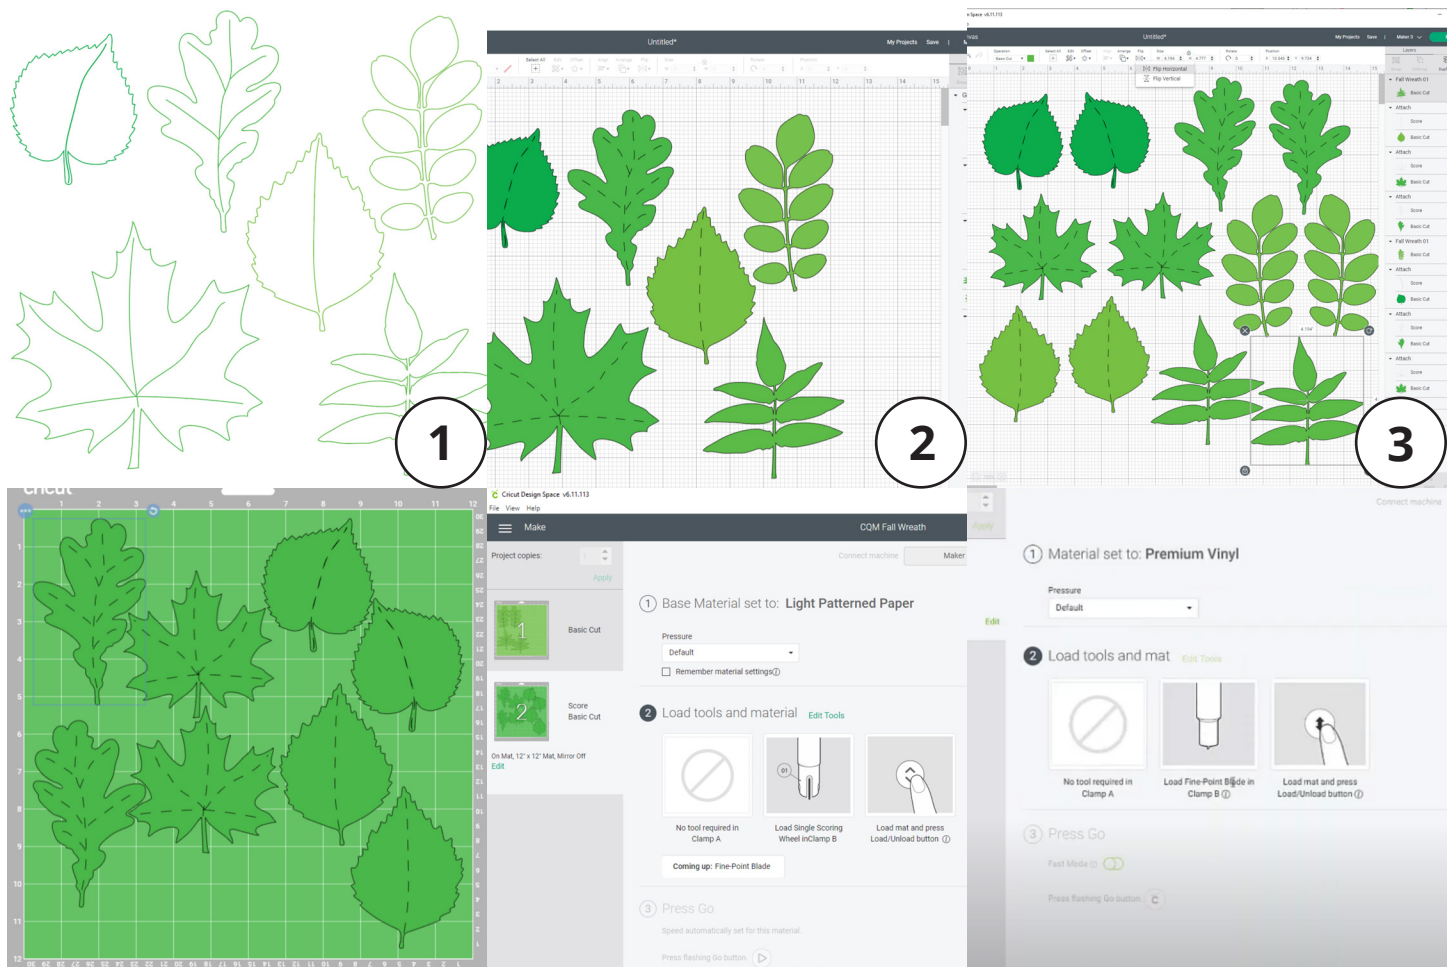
1

Untitled*
My Projects Save
Select All Edit Offset Align Arrange Flip Size Rotate Position
2

n Space v6.11.113
vas
Untitled*
My Projects Save Maker 3
Operation Select All Edit Offset Align Arrange Flip Size Rotate Position
Basic Cut
Flip Horizontal
Flip Vertical
Layers
Fall Wreath 01
Basic Cut
Attach
Score
Basic Cut
Attach
Score
Basic Cut
Attach
Score
Basic Cut
Fall Wreath 01
Basic Cut
Attach
Score
Basic Cut
Attach
Score
Basic Cut
Attach
Score
Basic Cut
3

cricut
1 2 3 4 5 6 7 8 9 10 11 12

Cricut Design Space v6.11.113
File View Help
Make
CQM Fall Wreath
Project copies:
Apply
Connect machine
Maker
1
Basic Cut
2
Score
Basic Cut
On Mat, 12" x 12" Mat, Mirror Off
Edit
1 Base Material set to: Light Patterned Paper
Pressure
Default
Remember material settings
2 Load tools and material Edit Tools
No tool required in Clamp A
Load Single Scoring Wheel inClamp B
Load mat and press Load/Unload button
Coming up: Fine-Point Blade
3 Press Go
Speed automatically set for this material.
Press flashing Go button.

Apply
Connect machine
Edit
1 Material set to: Premium Vinyl
Pressure
Default
2 Load tools and mat Edit Tools
No tool required in Clamp A
Load Fine-Point Blade in Clamp B
Load mat and press Load/Unload button
3 Press Go
Fast Mode
Press flashing Go button.